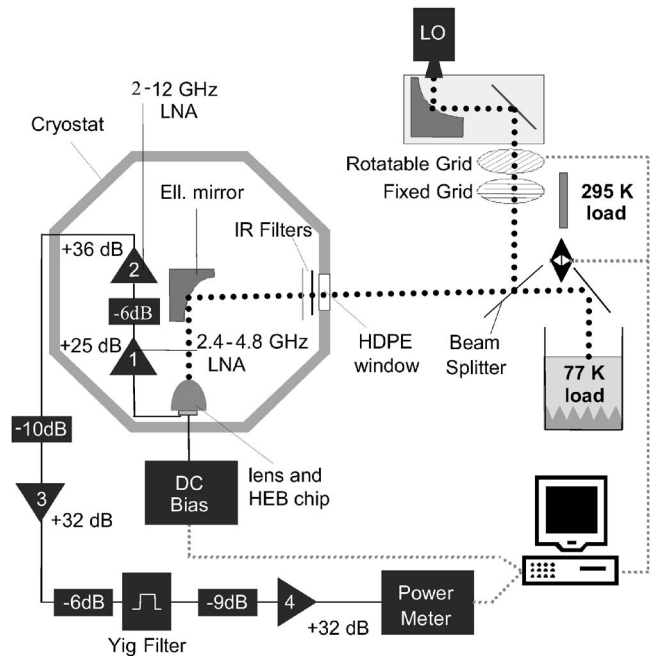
LO

2-12 GHz LNA

Cryostat

Rotatable Grid

Fixed Grid

295 K load

Ell. mirror

IR Filters

+36 dB

2

-6dB

+25 dB

1

2.4-4.8 GHz LNA

HDPE window

Beam Splitter

77 K load

-10dB

DC Bias

lens and HEB chip

3

+32 dB

-6dB

Yig Filter

-9dB

4

+32 dB

Power Meter